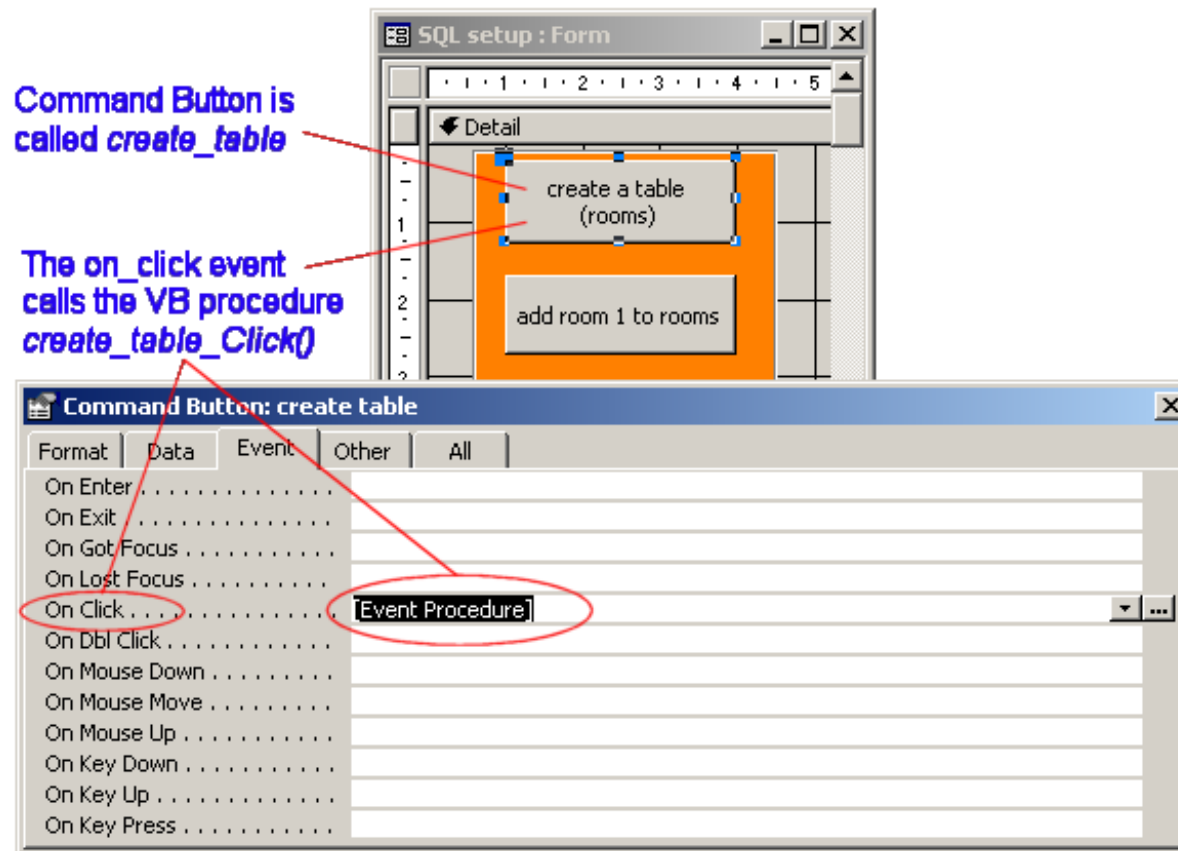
SQL setup : Form

1 · 2 · 3 · 4 · 5

Detail

1
2

create a table (rooms)

add room 1 to rooms

Command Button is called *create_table*

The on_click event calls the VB procedure *create_table_Click()*

Command Button: create table

Format | Data | Event | Other | All

| | |
|---|---|
| On Enter . . . . . . . . . . . . . | |
| On Exit . . . . . . . . . . . . . | |
| On Got Focus . . . . . . . . . . | |
| On Lost Focus . . . . . . . . . | |
| On Click . . . . . . . . . . . . . | [Event Procedure] |
| On Dbl Click . . . . . . . . . . | |
| On Mouse Down . . . . . . . . | |
| On Mouse Move . . . . . . . . | |
| On Mouse Up . . . . . . . . . . | |
| On Key Down . . . . . . . . . . | |
| On Key Up . . . . . . . . . . . . | |
| On Key Press . . . . . . . . . . | |